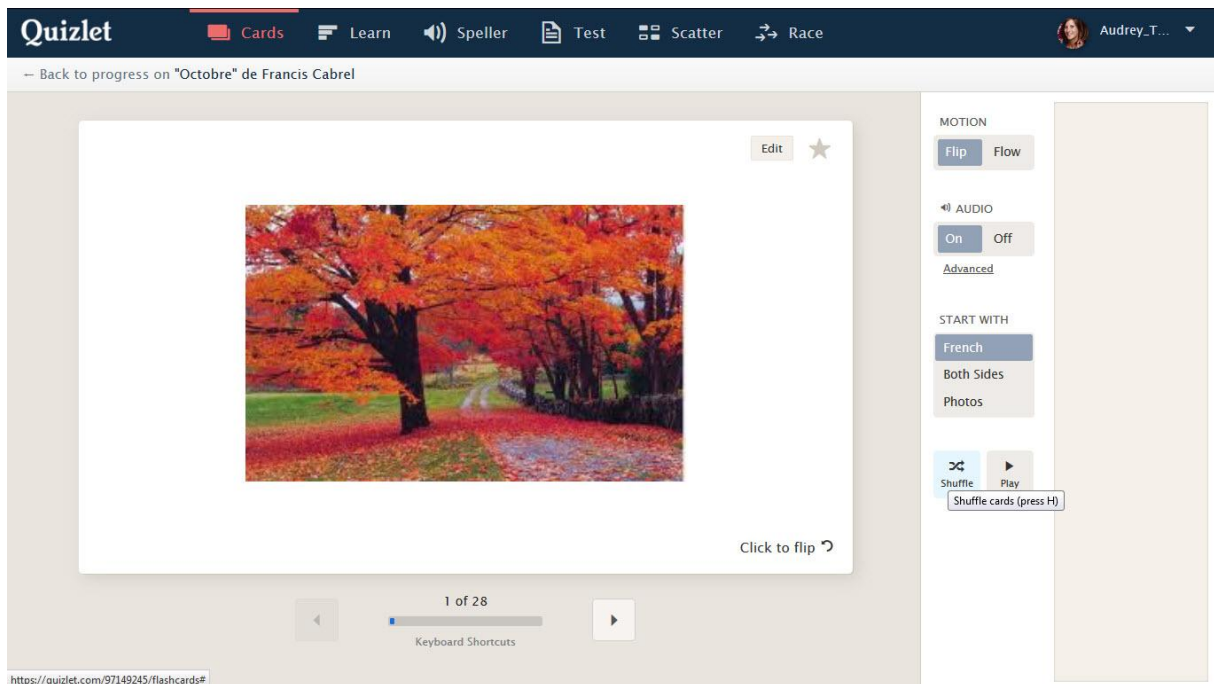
Quizlet Cards Learn Speller Test Scatter Race Audrey_T...

← Back to progress on "Octobre" de Francis Cabrel

Edit

Click to flip

1 of 28

Keyboard Shortcuts

MOTION
Flip Flow

AUDIO
On Off
Advanced

START WITH
French
Both Sides
Photos

Shuffle Play
Shuffle cards (press H)

https://quizlet.com/97149245/flashcards#